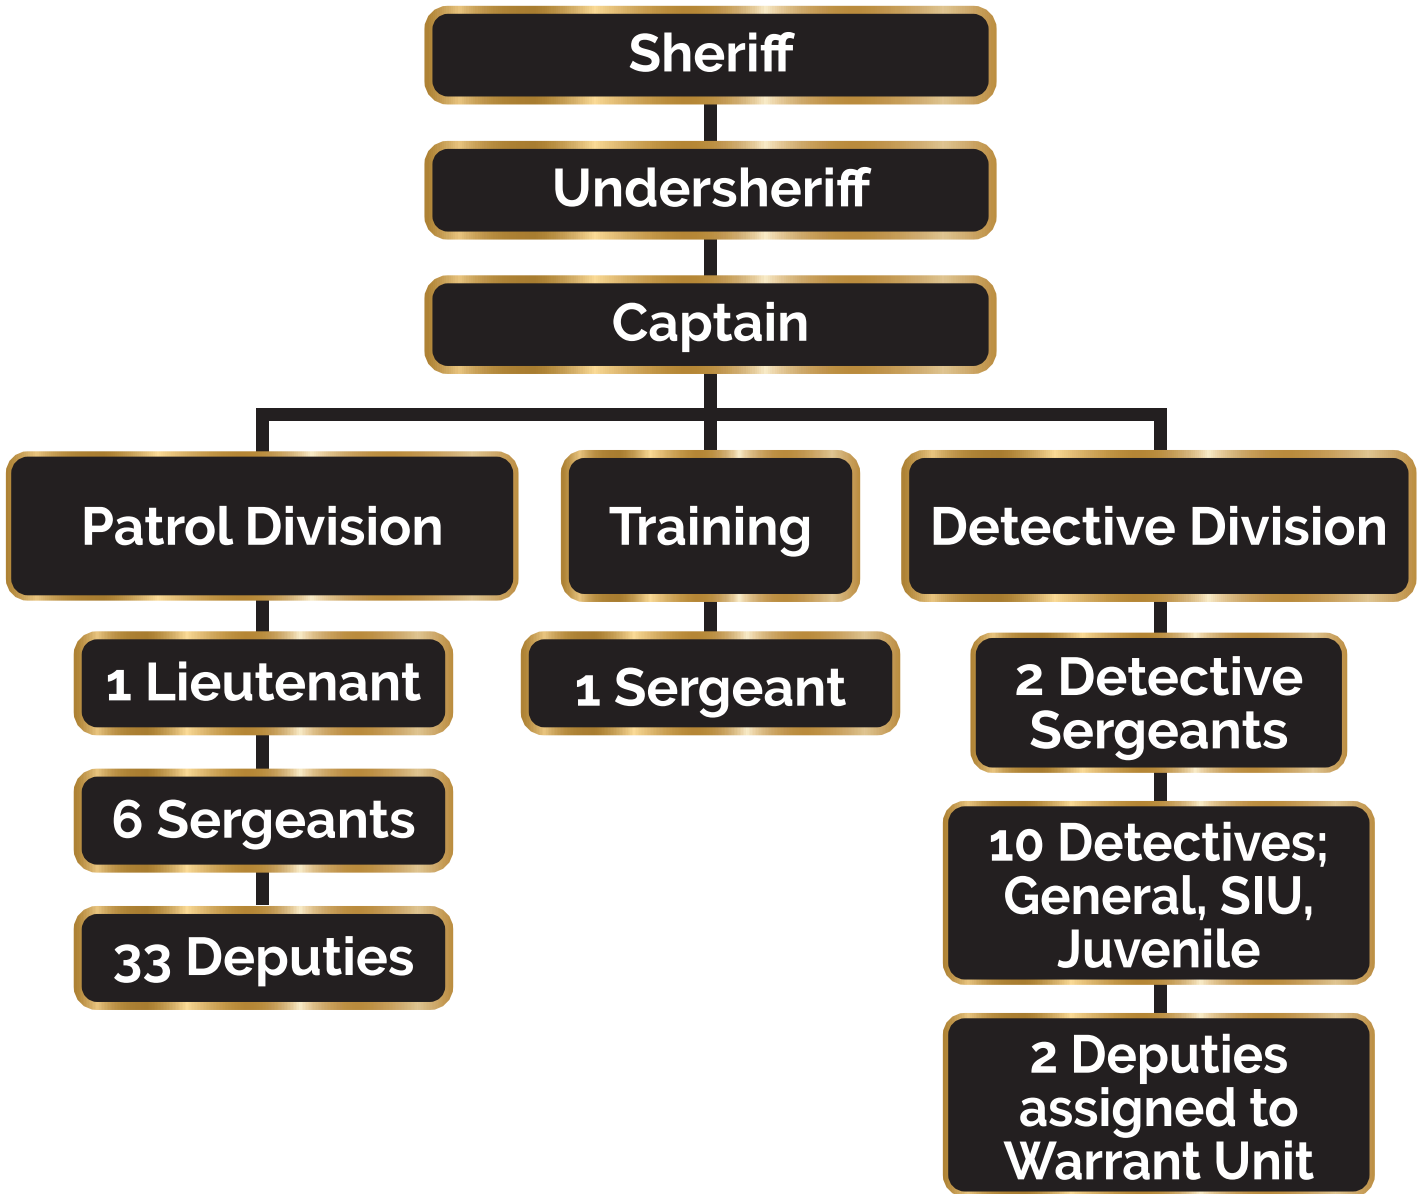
Sheriff

Undersheriff

Captain

Patrol Division

1 Lieutenant

6 Sergeants

33 Deputies

Training

1 Sergeant

Detective Division

2 Detective Sergeants

10 Detectives; General, SIU, Juvenile

2 Deputies assigned to Warrant Unit